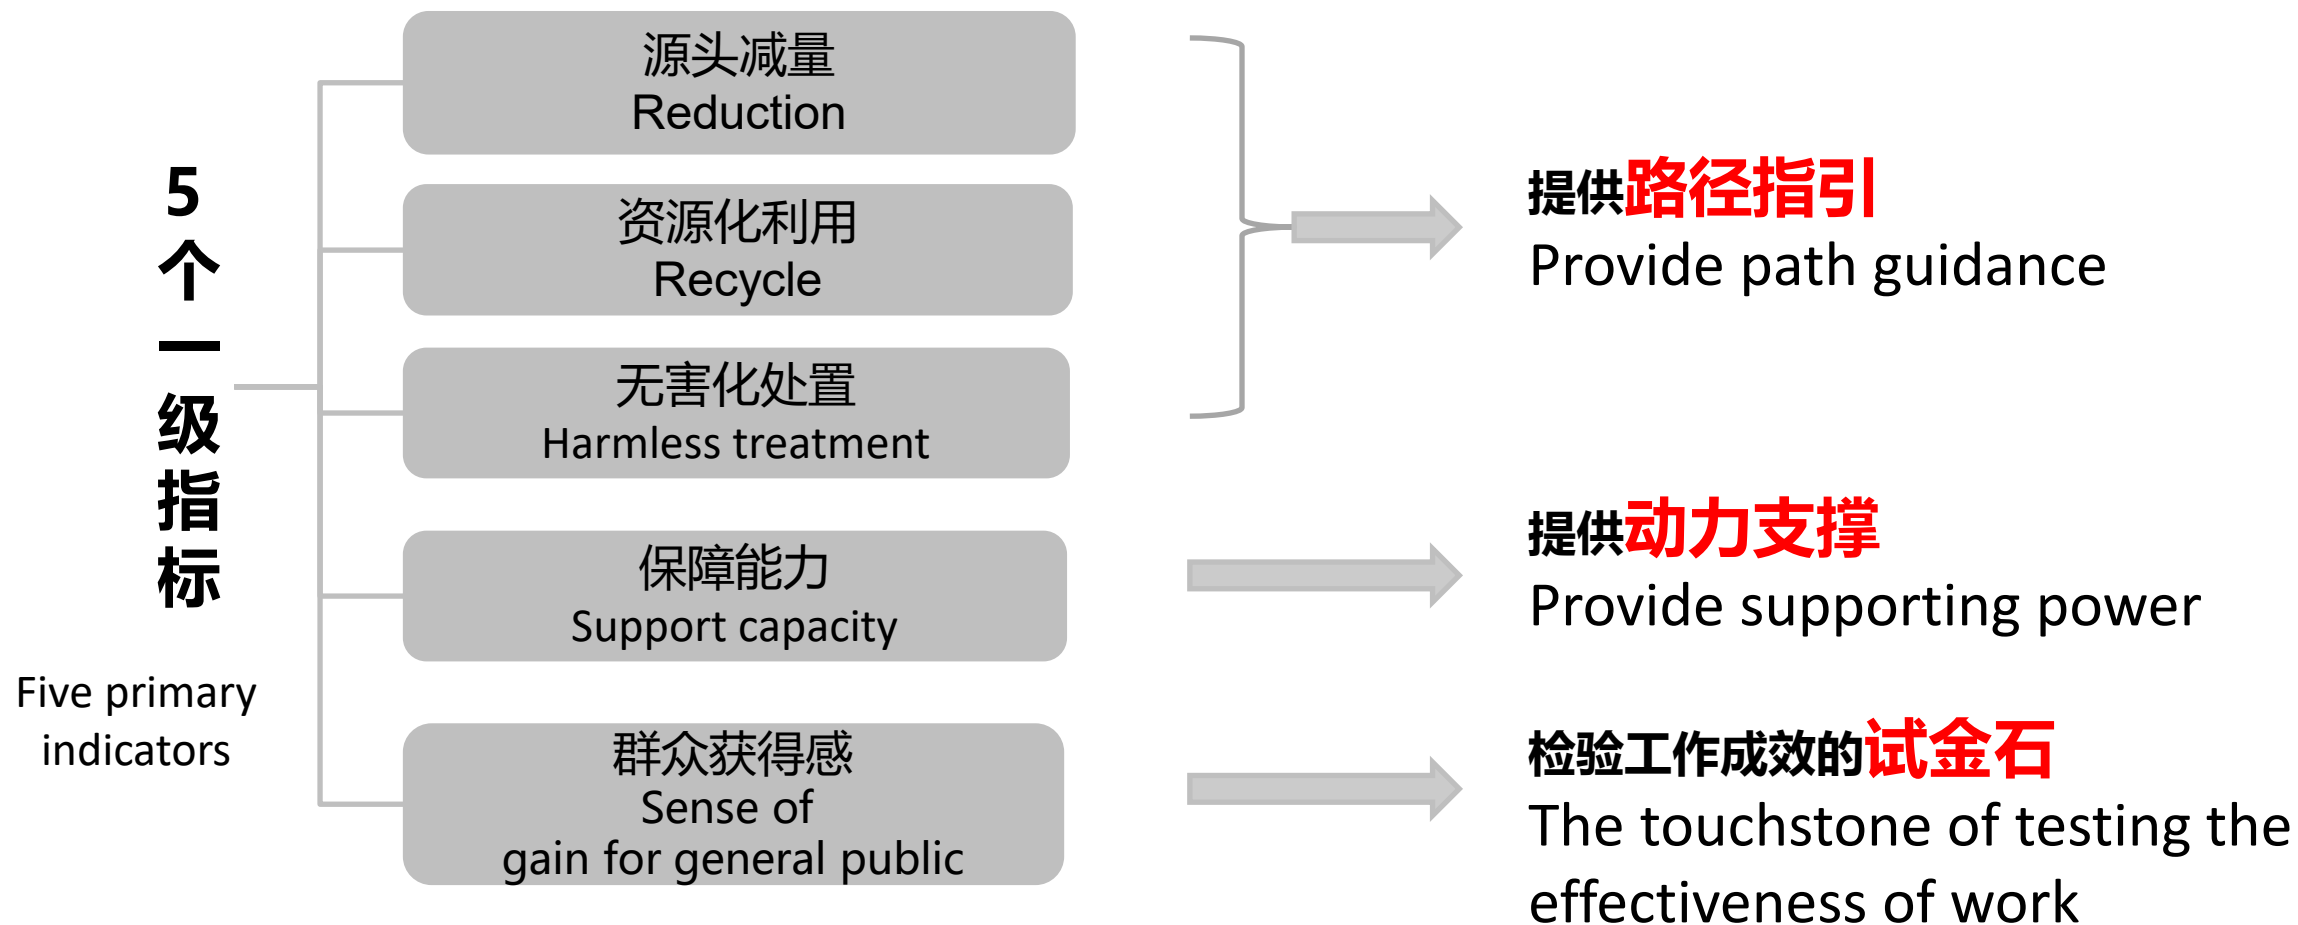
5个一级指标

Five primary indicators

源头减量
Reduction

资源化利用
Recycle

无害化处置
Harmless treatment

保障能力
Support capacity

群众获得感
Sense of gain for general public

提供路径指引
Provide path guidance

提供动力支撑
Provide supporting power

检验工作成效的试金石
The touchstone of testing the effectiveness of work